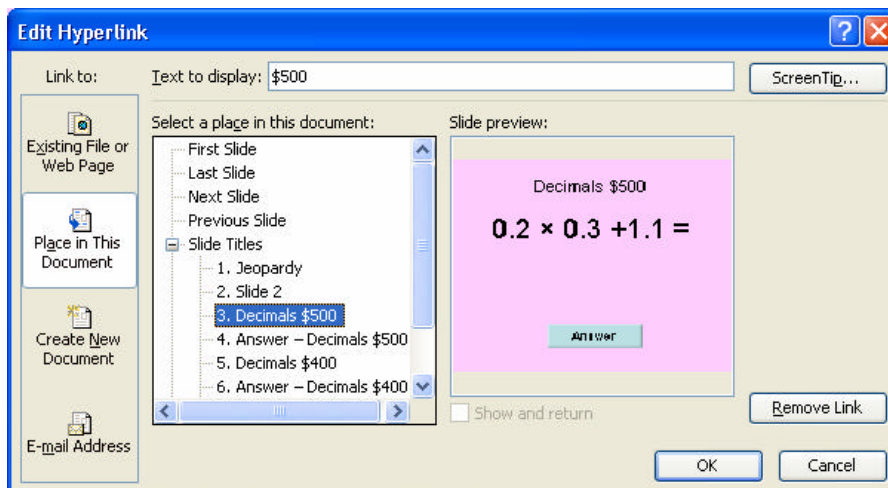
Edit Hyperlink

?

Link to:

Existing File or Web Page

Place in This Document

Create New Document

E-mail Address

Text to display: $500

ScreenTip...

Select a place in this document:

First Slide
Last Slide
Next Slide
Previous Slide
Slide Titles
1. Jeopardy
2. Slide 2
3. Decimals $500
4. Answer – Decimals $500
5. Decimals $400
6. Answer – Decimals $400

Slide preview:

Decimals $500

$0.2 \times 0.3 + 1.1 =$

Answer

Show and return

Remove Link

OK

Cancel